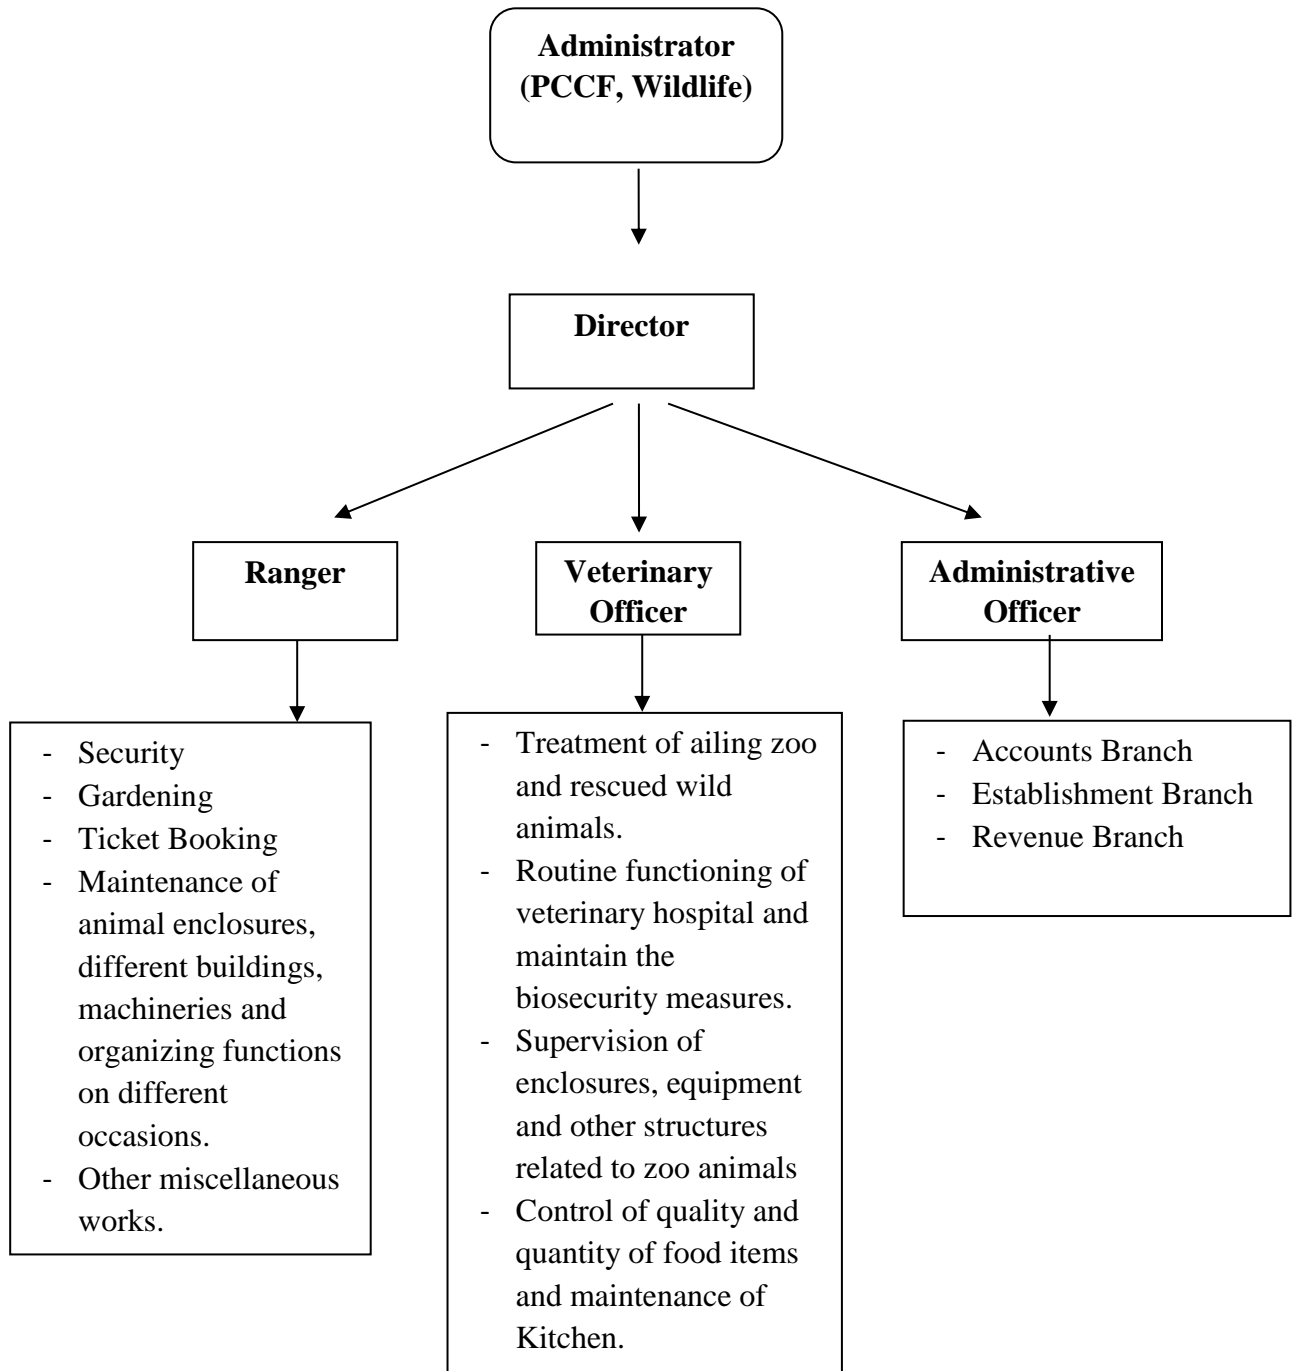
Administrator (PCCF, Wildlife)

Director

Ranger

Veterinary Officer

Administrative Officer

- Security
- Gardening
- Ticket Booking
- Maintenance of animal enclosures, different buildings, machineries and organizing functions on different occasions.
- Other miscellaneous works.

- Treatment of ailing zoo and rescued wild animals.
- Routine functioning of veterinary hospital and maintain the biosecurity measures.
- Supervision of enclosures, equipment and other structures related to zoo animals
- Control of quality and quantity of food items and maintenance of Kitchen.

- Accounts Branch
- Establishment Branch
- Revenue Branch